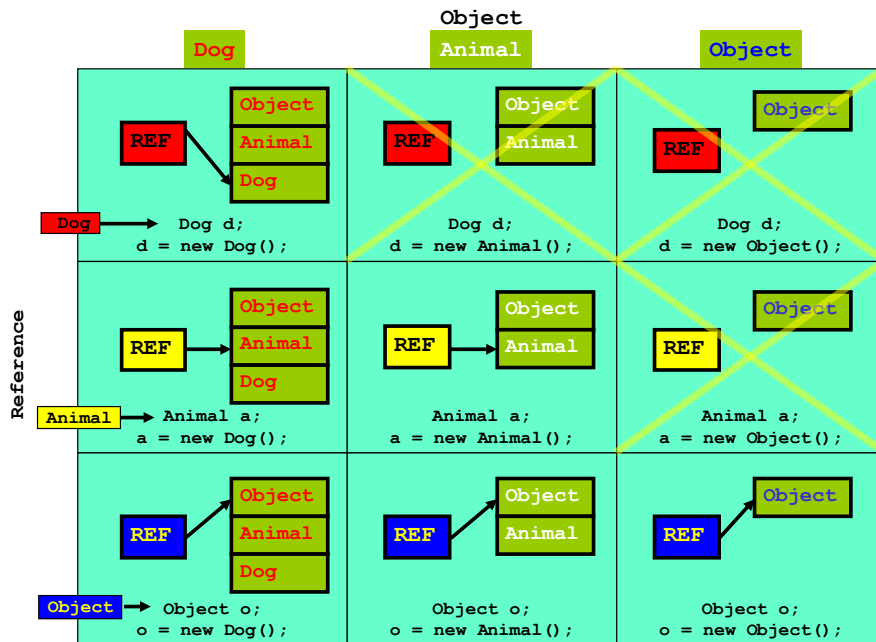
Object

Dog

Animal

Object

Reference

Object
Animal
Dog
REF
Dog
Dog d;
d = new Dog();

Object
Animal
REF
Dog d;
d = new Animal();

Object
REF
Dog d;
d = new Object();

Object
Animal
Dog
REF
Animal
Animal a;
a = new Dog();

Object
Animal
REF
Animal a;
a = new Animal();

Object
REF
Animal a;
a = new Object();

Object
Animal
Dog
REF
Object
Object o;
o = new Dog();

Object
Animal
REF
Object o;
o = new Animal();

Object
REF
Object o;
o = new Object();